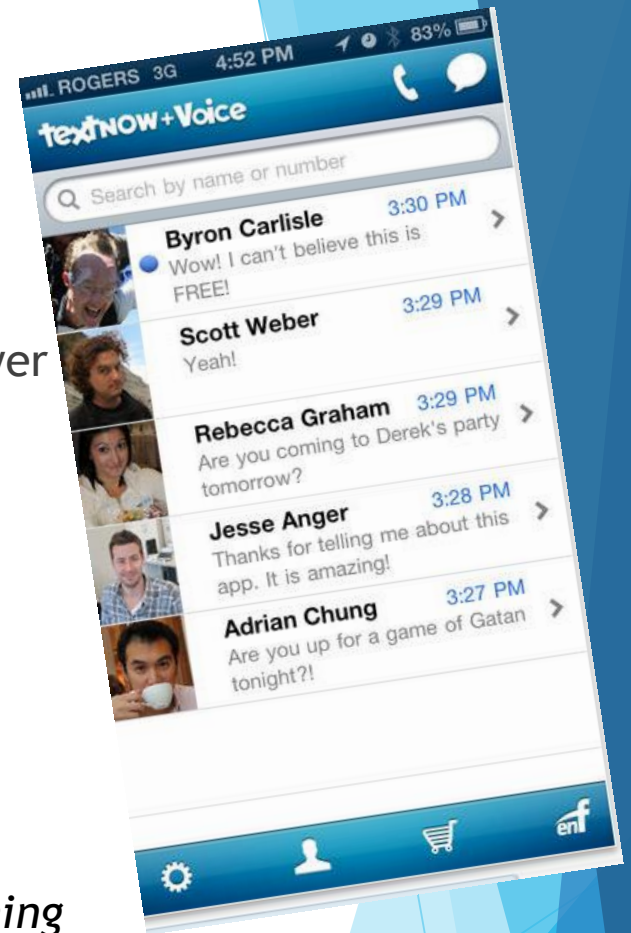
ver

ing

ROGERS 3G 4:52 PM 83%

textNOW+Voice

Search by name or number

Byron Carlisle 3:30 PM
Wow! I can't believe this is FREE!

Scott Weber 3:29 PM
Yeah!

Rebecca Graham 3:29 PM
Are you coming to Derek's party tomorrow?

Jesse Anger 3:28 PM
Thanks for telling me about this app. It is amazing!

Adrian Chung 3:27 PM
Are you up for a game of Gatan tonight?!

enf